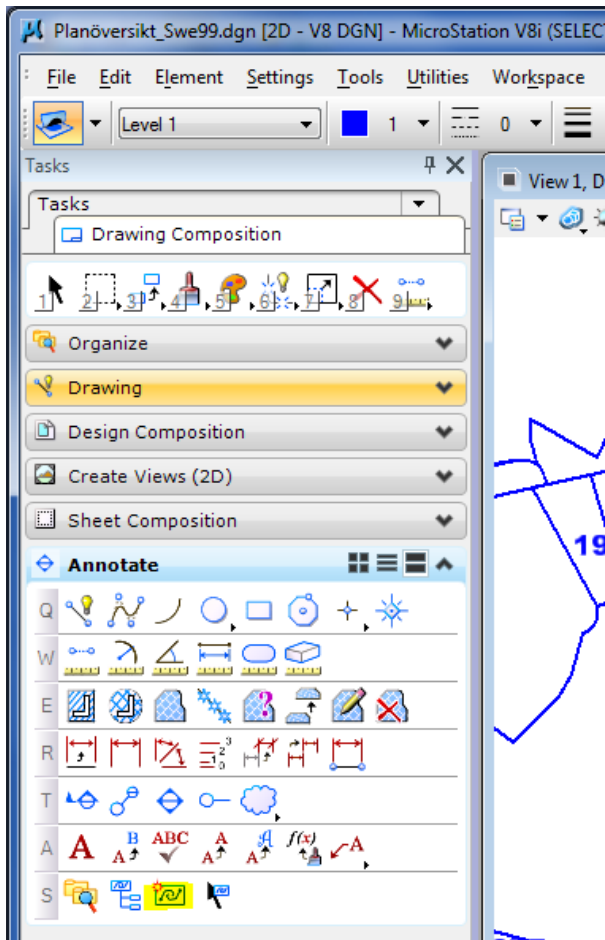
Planöversikt_Swe99.dgn [2D - V8 DGN] - MicroStation V8i (SELEC

File Edit Element Settings Tools Utilities Workspace

Level 1

1

0

Tasks

Tasks

Drawing Composition

1 2 3 4 5 6 7 8 9

Organize

Drawing

Design Composition

Create Views (2D)

Sheet Composition

Annotate

Q

W

E

R

T

A

S

View 1, D

19